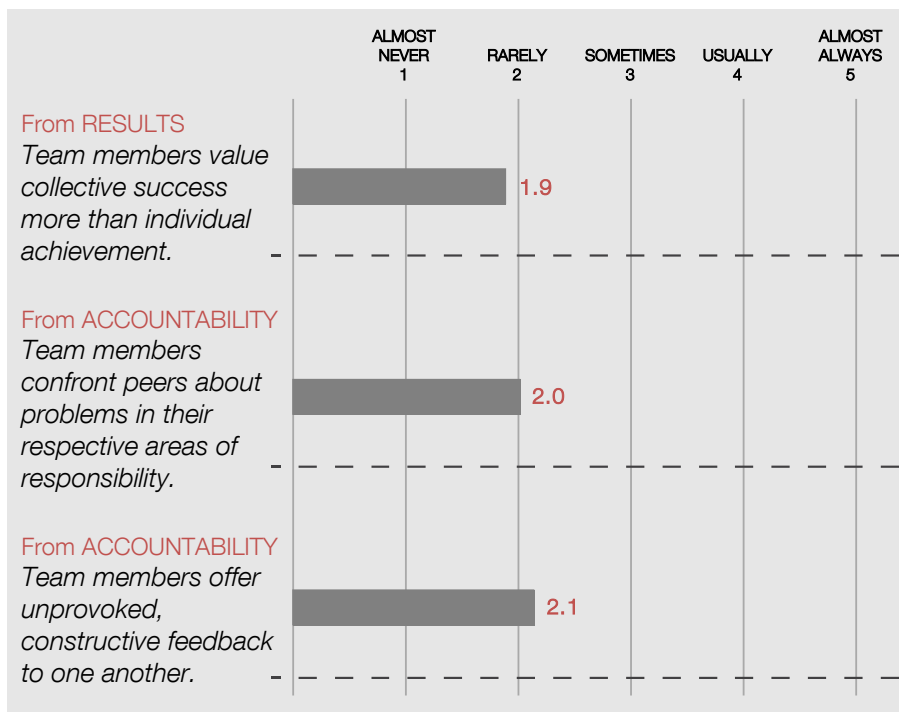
ALMOST NEVER 1
RARELY 2
SOMETIMES 3
USUALLY 4
ALMOST ALWAYS 5

From RESULTS
Team members value collective success more than individual achievement.
1.9

From ACCOUNTABILITY
Team members confront peers about problems in their respective areas of responsibility.
2.0

From ACCOUNTABILITY
Team members offer unprovoked, constructive feedback to one another.
2.1